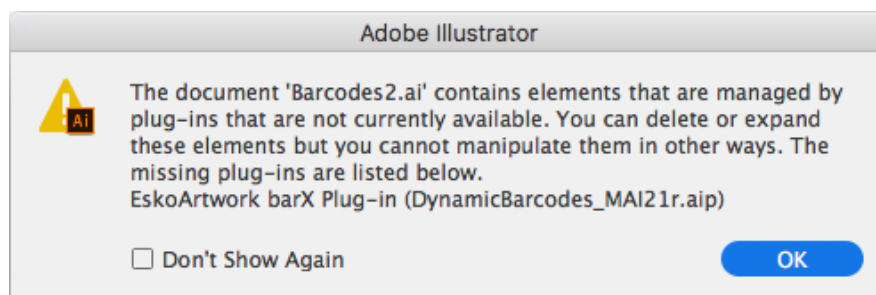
Adobe Illustrator

Ai

The document 'Barcodes2.ai' contains elements that are managed by plug-ins that are not currently available. You can delete or expand these elements but you cannot manipulate them in other ways. The missing plug-ins are listed below.
EskoArtwork barX Plug-in (DynamicBarcodes_MAI21r.aip)

Don't Show Again

OK